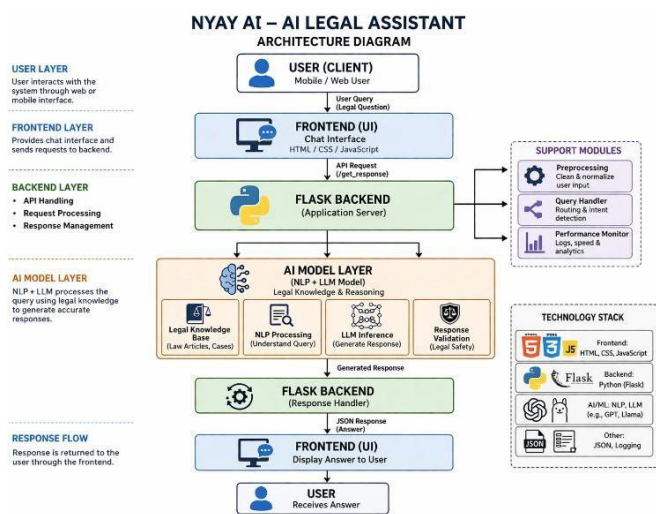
NYAY AI – AI LEGAL ASSISTANT
ARCHITECTURE DIAGRAM

USER LAYER
User interacts with the system through web or mobile interface.

FRONTEND LAYER
Provides chat interface and sends requests to backend.

BACKEND LAYER
• API Handling
• Request Processing
• Response Management

AI MODEL LAYER
NLP + LLM processes the query using legal knowledge to generate accurate responses.

RESPONSE FLOW
Response is returned to the user through the frontend.

USER (CLIENT)
Mobile / Web User

User Query
(Legal Question)

FRONTEND (UI)
Chat Interface
HTML / CSS / JavaScript

API Request
(/get_response)

FLASK BACKEND
(Application Server)

AI MODEL LAYER
(NLP + LLM Model)
Legal Knowledge & Reasoning

Legal Knowledge Base
(Law Articles, Cases)

NLP Processing
(Understand Query)

LLM Inference
(Generate Response)

Response Validation
(Legal Safety)

Generated Response

FLASK BACKEND
(Response Handler)

JSON Response
(Answer)

FRONTEND (UI)
Display Answer to User

USER
Receives Answer

SUPPORT MODULES
Preprocessing
Clean & normalize user input
Query Handler
Routing & intent detection
Performance Monitor
Logs, speed & analytics

TECHNOLOGY STACK
5 3 JS
Frontend:
HTML, CSS, JavaScript
Flask
Backend:
Python (Flask)
AI/ML: NLP, LLM
(e.g., GPT, Llama)
JSON
Other:
JSON, Logging